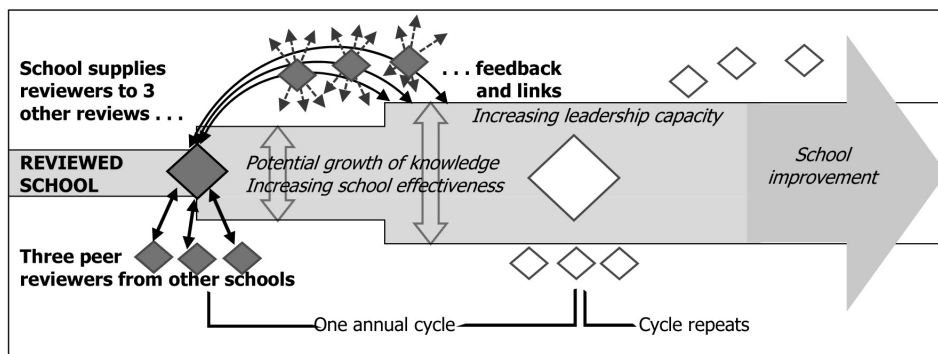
School supplies reviewers to 3 other reviews . . .

. . . feedback and links

Increasing leadership capacity

REVIEWED SCHOOL

Potential growth of knowledge
Increasing school effectiveness

School improvement

Three peer reviewers from other schools

One annual cycle

Cycle repeats